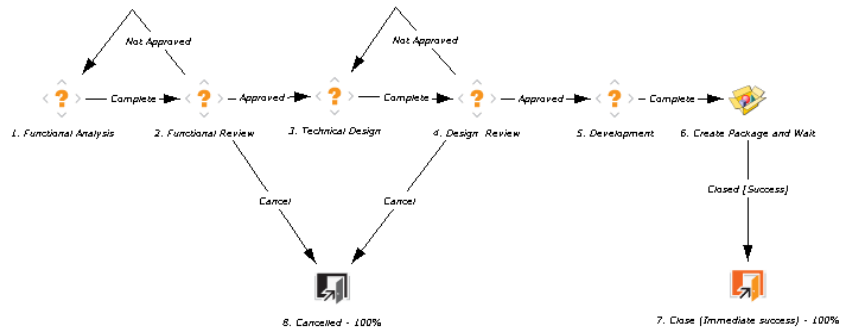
Not Approved

Not Approved

Complete

Approved

Complete

Approved

Complete

1. Functional Analysis

2. Functional Review

3. Technical Design

4. Design Review

5. Development

6. Create Package and Wait

Cancel

Cancel

Closed [Success]

8. Cancelled - 100%

7. Close (Immediate success) - 100%